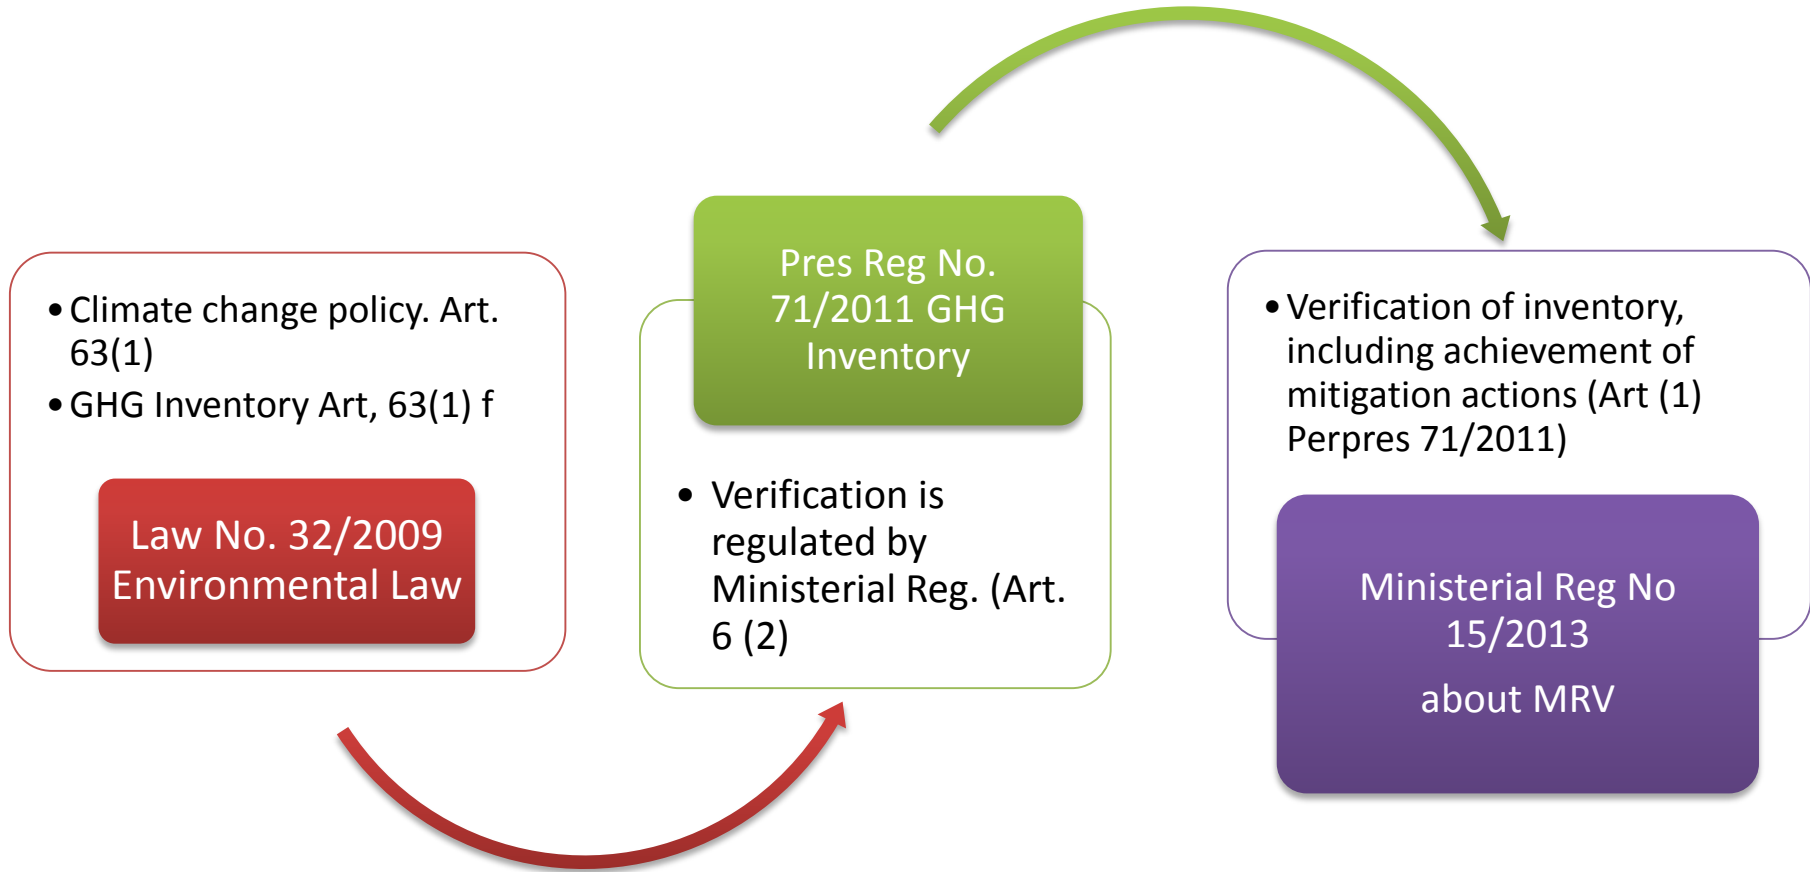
• Climate change policy. Art. 63(1)
• GHG Inventory Art, 63(1) f

Law No. 32/2009 Environmental Law

Pres Reg No. 71/2011 GHG Inventory

• Verification is regulated by Ministerial Reg. (Art. 6 (2)

• Verification of inventory, including achievement of mitigation actions (Art (1) Perpres 71/2011)

Ministerial Reg No 15/2013

about MRV